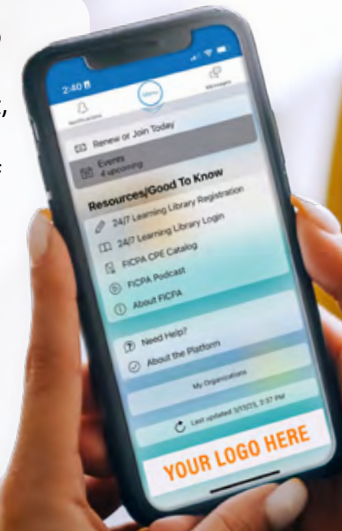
2:40

Notifications

Menu

Messages

Renew or Join Today

Events
4 upcoming

Resources/Good To Know

24/7 Learning Library Registration

24/7 Learning Library Login

FICPA CPE Catalog

FICPA Podcast

About FICPA

Need Help?

About the Platform

My Organizations

Last updated 3/15/23, 2:37 PM

YOUR LOGO HERE